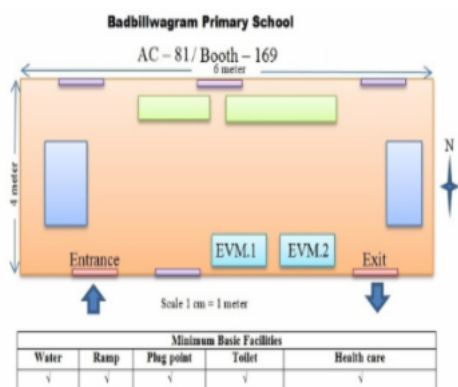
Badbillwagram Primary School

AC – 81 / Booth – 169

6 meter

4 meter

N

EVM.1

EVM.2

Entrance

Exit

Scale 1 cm = 1 meter

| Minimum Basic Facilities | | | | |
|---|---|---|---|---|
| Water | Ramp | Plug point | Toilet | Health care |
| √ | √ | √ | √ | √ |